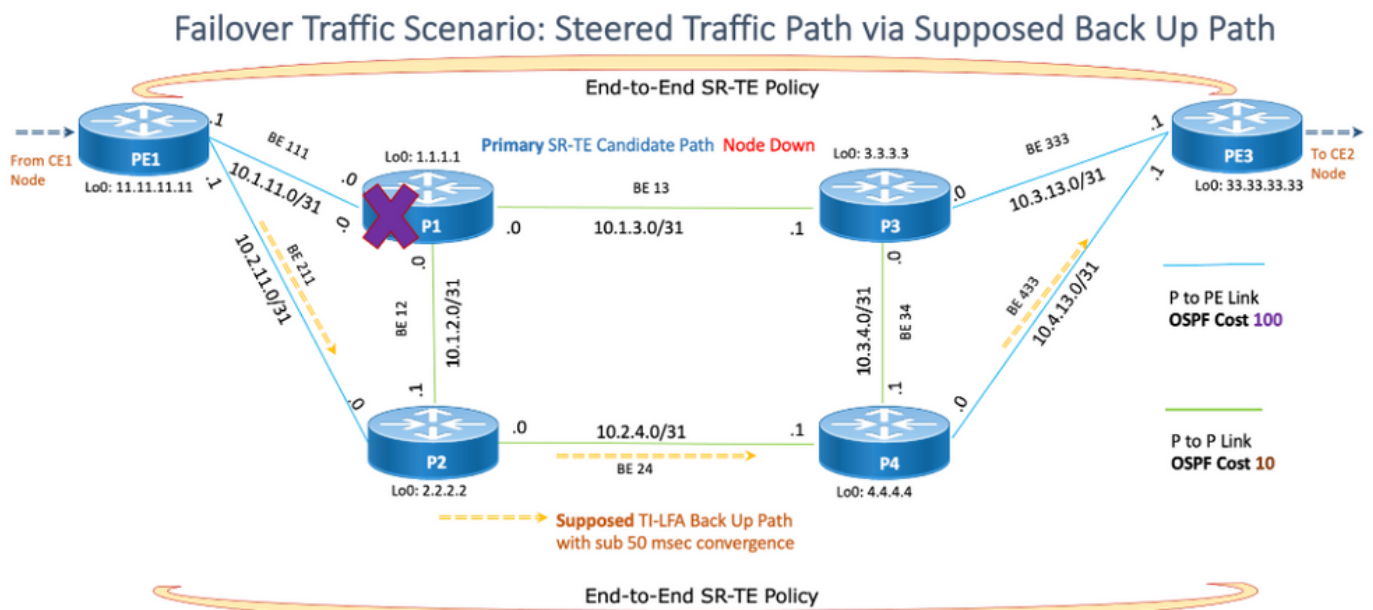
Failover Traffic Scenario: Steered Traffic Path via Supposed Back Up Path

End-to-End SR-TE Policy

From CE1 Node

PE1

Lo0: 11.11.11.11

.1

BE 111

10.1.11.0/31

.0

.1

BE 211

10.2.11.0/31

.0

Primary SR-TE Candidate Path Node Down

Lo0: 1.1.1.1

P1

.0

.0

BE 13

10.1.3.0/31

.1

BE 12

10.1.2.0/31

.1

Lo0: 3.3.3.3

P3

.0

BE 333

10.3.13.0/31

.1

PE3

Lo0: 33.33.33.33

To CE2 Node

.1

.0

10.3.4.0/31

BE 34

.1

BE 433

10.4.13.0/31

.0

P2

Lo0: 2.2.2.2

.0

10.2.4.0/31

BE 24

.1

P4

Lo0: 4.4.4.4

P to PE Link
OSPF Cost 100

P to P Link
OSPF Cost 10

Supposed TI-LFA Back Up Path with sub 50 msec convergence

End-to-End SR-TE Policy